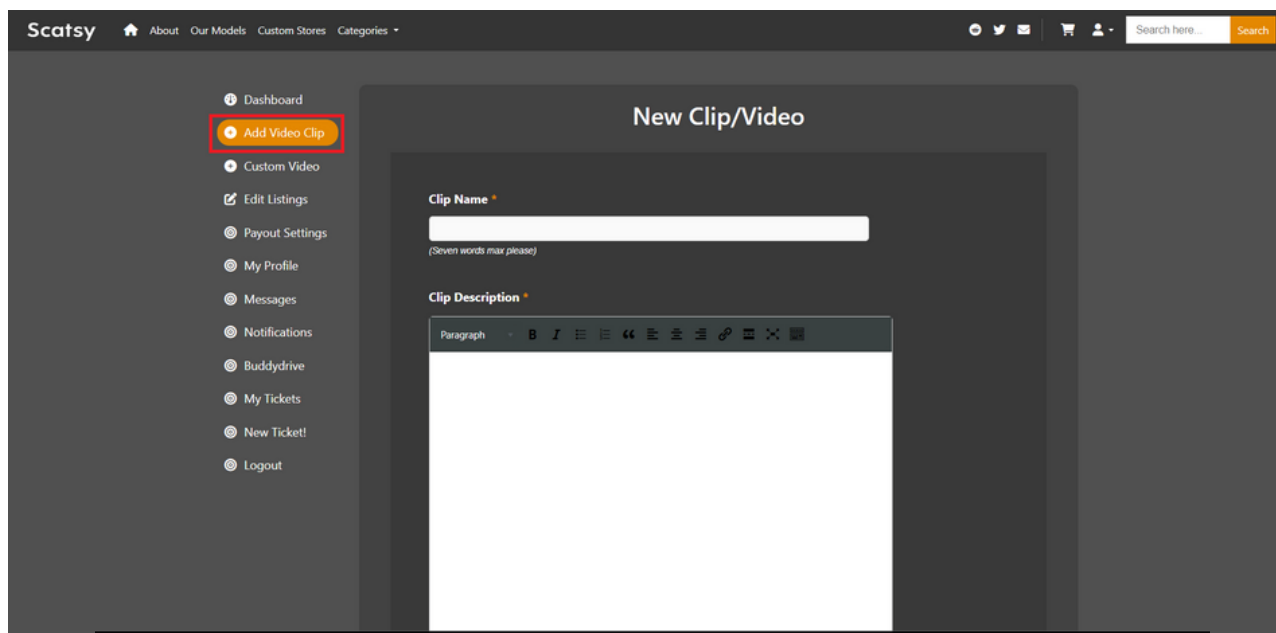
Scatsy About Our Models Custom Stores Categories

Search here... Search

Dashboard
Add Video Clip
Custom Video
Edit Listings
Payout Settings
My Profile
Messages
Notifications
Buddydrive
My Tickets
New Ticket!
Logout

New Clip/Video

Clip Name *

(Seven words max please)

Clip Description *

Paragraph B I